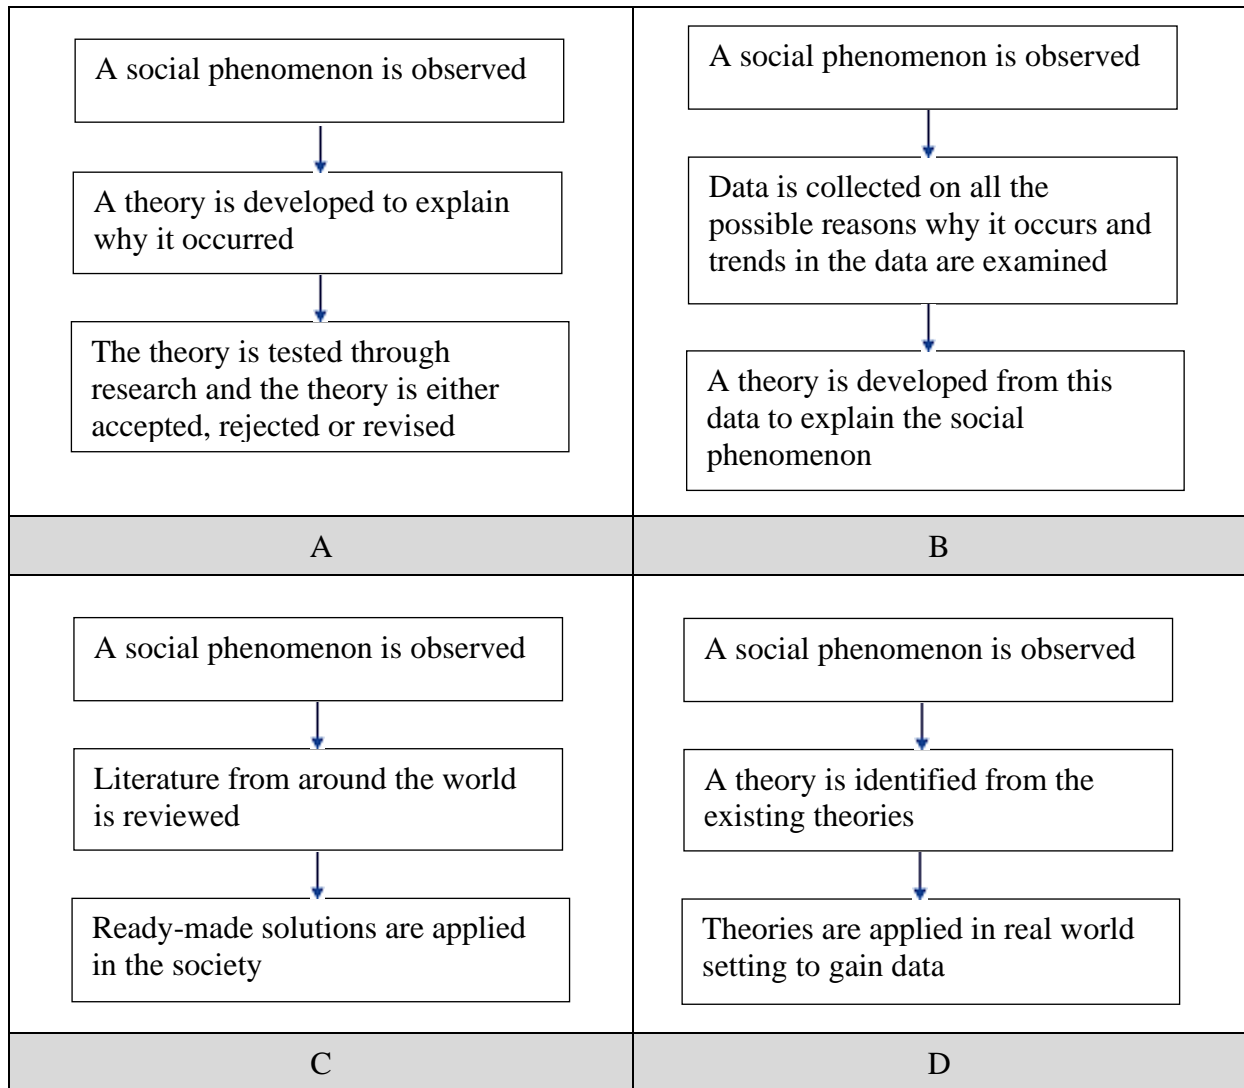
| A social phenomenon is observed<br>A theory is developed to explain why it occurred<br>The theory is tested through research and the theory is either accepted, rejected or revised | A social phenomenon is observed<br>Data is collected on all the possible reasons why it occurs and trends in the data are examined<br>A theory is developed from this data to explain the social phenomenon |
|---|---|
| A | B |
| A social phenomenon is observed<br>Literature from around the world is reviewed<br>Ready-made solutions are applied in the society | A social phenomenon is observed<br>A theory is identified from the existing theories<br>Theories are applied in real world setting to gain data |
| C | D |